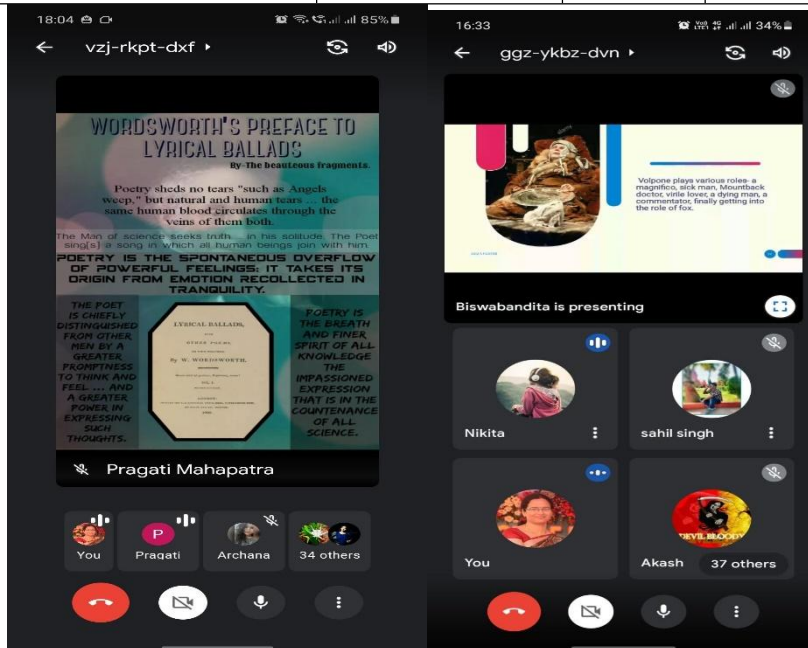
18:04 85%

vzj-rkpt-dxf ▸

WORDSWORTH'S PREFACE TO LYRICAL BALLADS

By- The beauteous fragments.

Poetry sheds no tears "such as Angels weep," but natural and human tears ... the same human blood circulates through the veins of them both.

The Man of science seeks truth ... in his solitude. The Poet sing(s) a song in which all human beings join with him.

POETRY IS THE SPONTANEOUS OVERFLOW OF POWERFUL FEELINGS: IT TAKES ITS ORIGIN FROM EMOTION RECOLLECTED IN TRANQUILITY.

THE POET IS CHIEFLY DISTINGUISHED FROM OTHER MEN BY A GREATER PROMPTNESS TO THINK AND FEEL ... AND A GREATER POWER IN EXPRESSING SUCH THOUGHTS.

LYRICAL BALLADS, WITH OTHER POEMS. By W. WORDSWORTH. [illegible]

POETRY IS THE BREATH AND FINER SPIRIT OF ALL KNOWLEDGE THE IMPASSIONED EXPRESSION THAT IS IN THE COUNTENANCE OF ALL SCIENCE.

Pragati Mahapatra

You
P
Pragati
Archana
34 others

16:33 34%

ggz-ykbz-dvn ▸

Volpone plays various roles- a magnifico, sick man, Mountback doctor, virile lover, a dying man, a commentator, finally getting into the role of fox.

Biswabandita is presenting

Nikita
sahil singh
You
DEVIL BLOODY
Akash
37 others